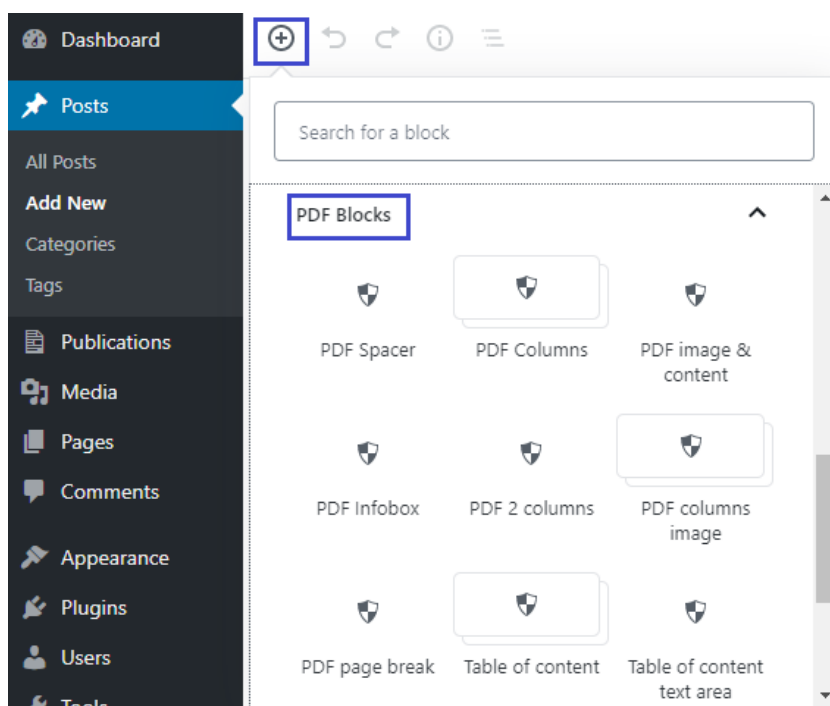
Dashboard
Posts
All Posts
Add New
Categories
Tags
Publications
Media
Pages
Comments
Appearance
Plugins
Users
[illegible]

Search for a block

PDF Blocks

PDF Spacer
PDF Columns
PDF image & content
PDF Infobox
PDF 2 columns
PDF columns image
PDF page break
Table of content
Table of content text area